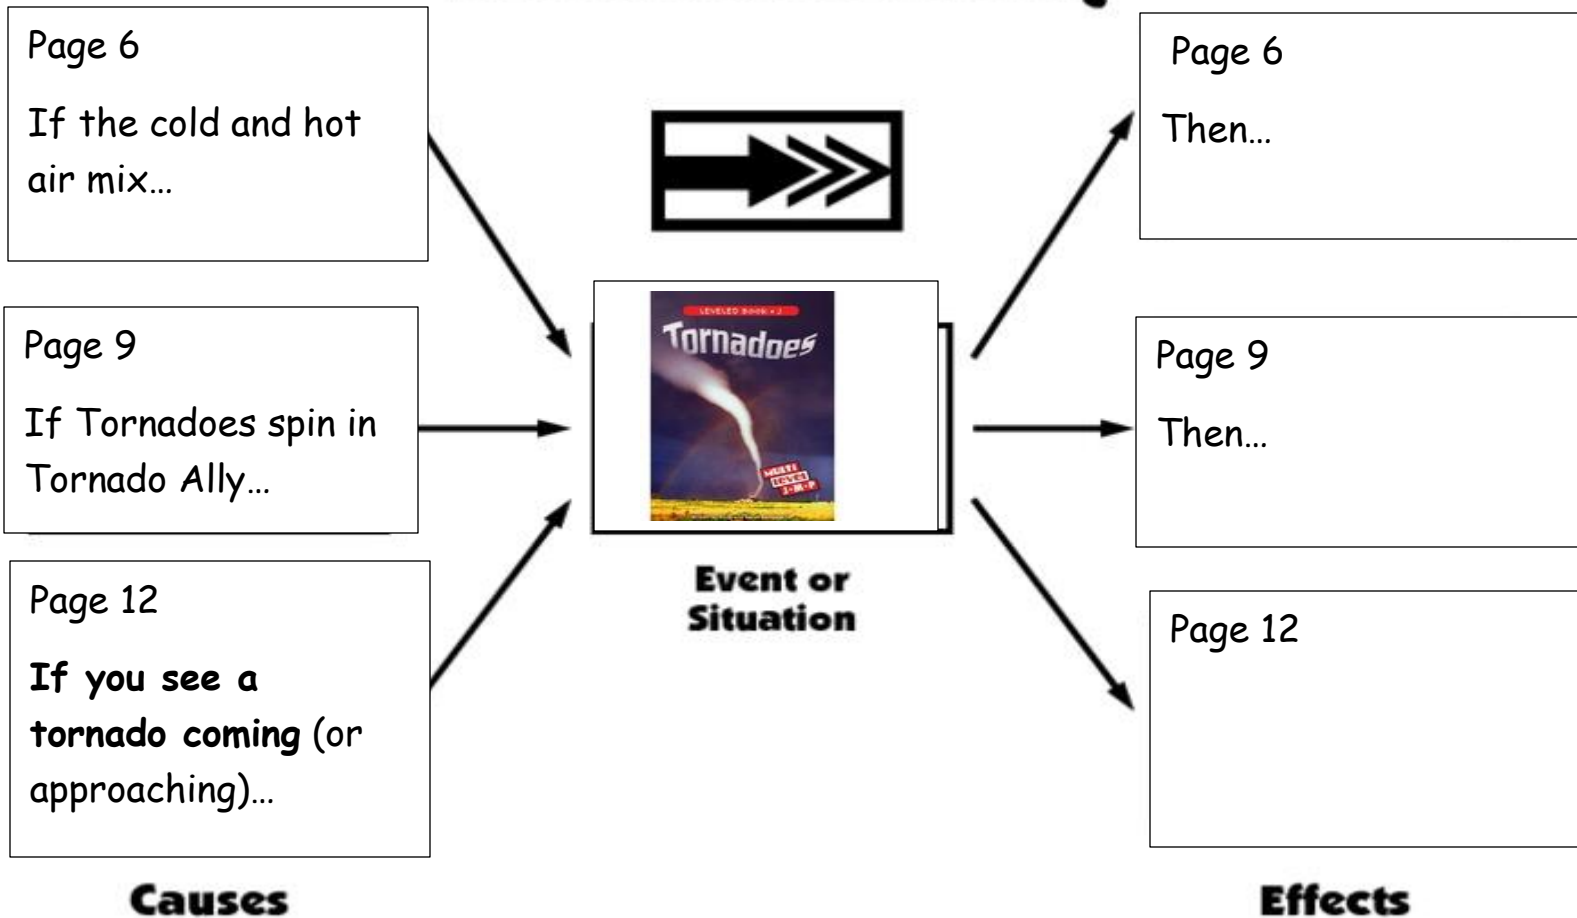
Page 6

If the cold and hot air mix…

Page 9

If Tornadoes spin in Tornado Ally…

Page 12

**If you see a tornado coming** (or approaching)…

Causes

LEVELED BOOK • J

Tornadoes

MULTI LEVEL J-M-P

Event or Situation

Page 6

Then…

Page 9

Then…

Page 12

Effects